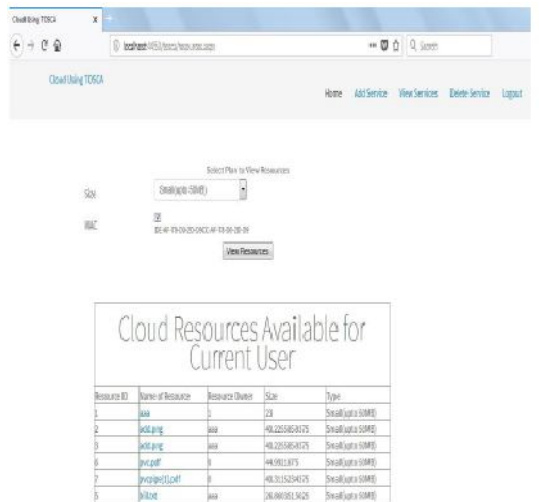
Cloud Using TOSCA ×

localhost:4953/tosca/Resources.aspx

Search

Cloud Using TOSCA

Home Add Service View Services Delete Service Logout

Select Plan to View Resources

Size Small(upto 50MB)

MAC

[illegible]

View Resources

Cloud Resources Available for Current User

| Resource ID | Name of Resource | Resource Owner | Size | Type |
|---|---|---|---|---|
| 1 | aaa | 1 | 23 | Small(upto 50MB) |
| 2 | add.png | aaa | 48.2265858375 | Small(upto 50MB) |
| 3 | add.png | aaa | 48.2265858375 | Small(upto 50MB) |
| 6 | pvc.pdf | 8 | 44.9921875 | Small(upto 50MB) |
| 7 | pvcpgv(1).pdf | 8 | 48.3115234375 | Small(upto 50MB) |
| 5 | bill.txt | aaa | 26.8603515625 | Small(upto 50MB) |